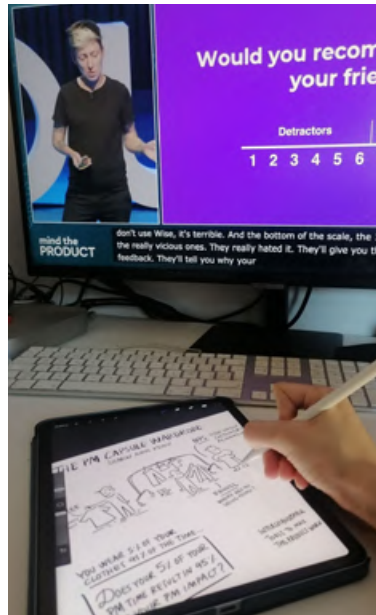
Would you recom
your frie

Detractors

1 2 3 4 5 6

mind the PRODUCT

don't use Wise, it's terrible. And the bottom of the scale, the the really vicious ones. They really hated it. They'll give you t feedback. They'll tell you why your

THE PM CAPSULE WARDROBE

YOU WEAR 5% OF YOUR CLOTHES 95% OF THE TIME...

DOES YOUR 5% OF YOUR PM TIME RESULT IN 95% OF YOUR PM IMPACT?

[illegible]